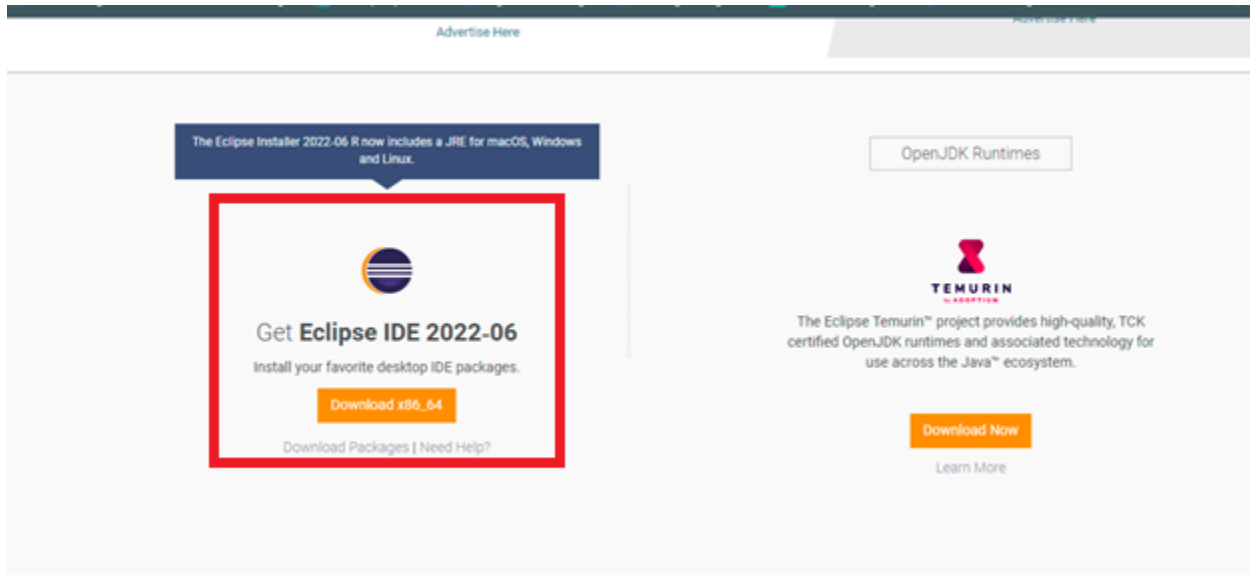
Advertise Here

Advertise Here

The Eclipse Installer 2022-06 R now includes a JRE for macOS, Windows and Linux.

Get **Eclipse IDE 2022-06**

Install your favorite desktop IDE packages.

Download x86_64

Download Packages | Need Help?

OpenJDK Runtimes

TEMURIN
by ADOPTIUM

The Eclipse Temurin™ project provides high-quality, TCK certified OpenJDK runtimes and associated technology for use across the Java™ ecosystem.

Download Now

Learn More